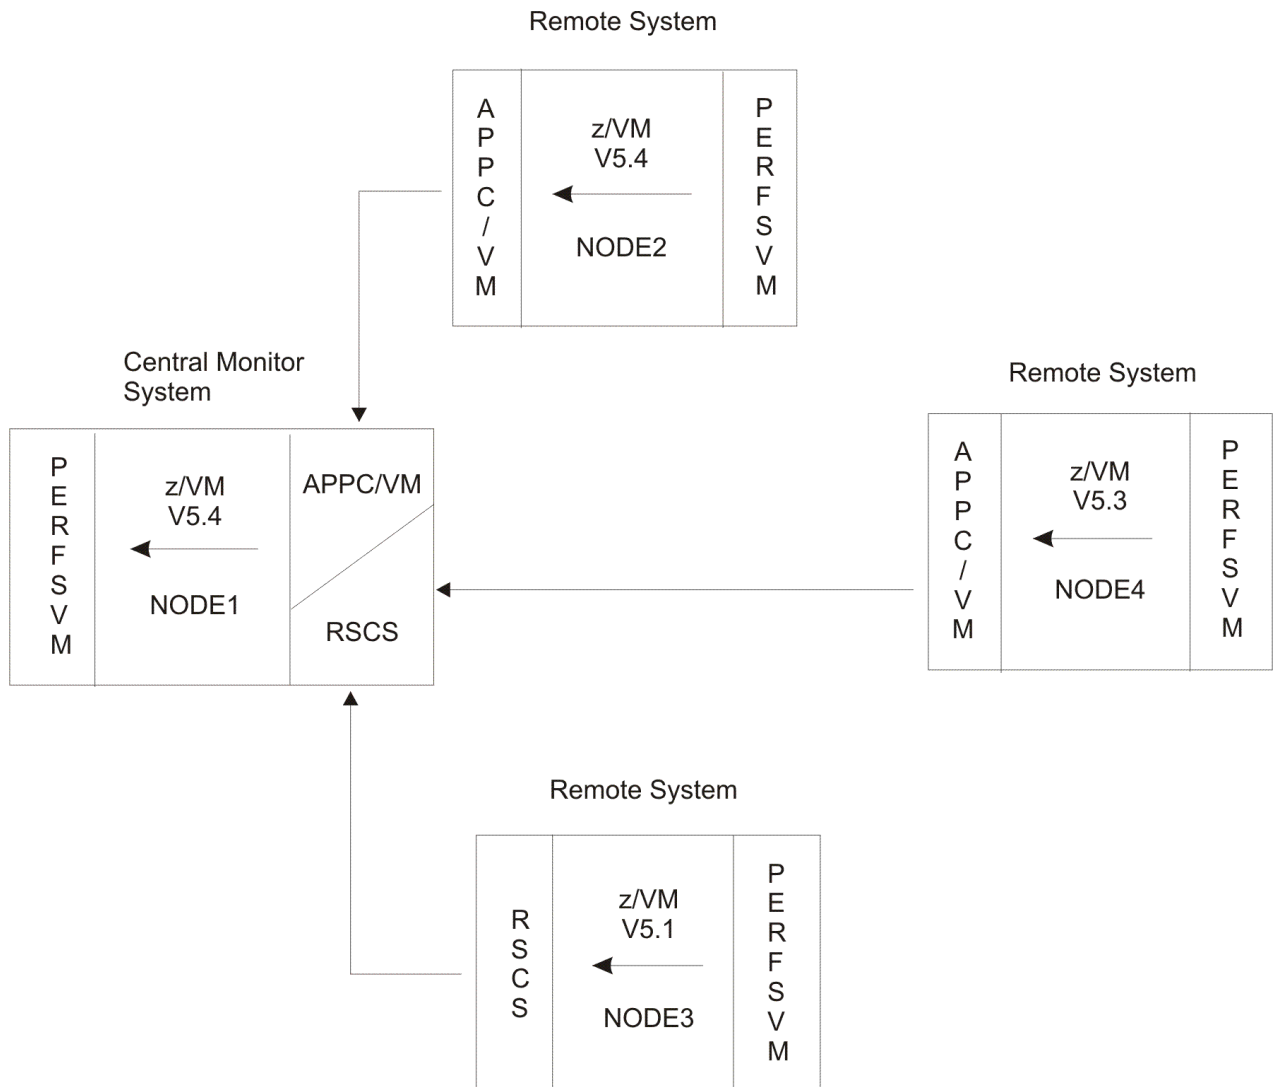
Remote System

APPC/VM

z/VM
V5.4

NODE2

PERFSVM

Central Monitor System

PERFSVM

z/VM
V5.4

NODE1

APPC/VM

RSCS

Remote System

APPC/VM

z/VM
V5.3

NODE4

PERFSVM

Remote System

RSCS

z/VM
V5.1

NODE3

PERFSVM